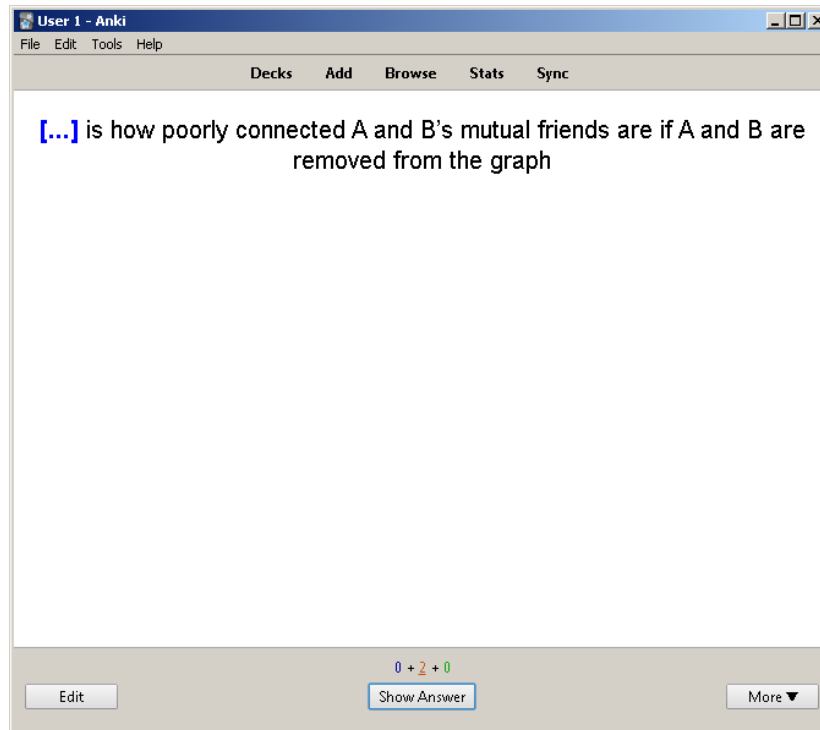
User 1 - Anki

File Edit Tools Help

Decks Add Browse Stats Sync

[...] is how poorly connected A and B's mutual friends are if A and B are removed from the graph

0 + 2 + 0

Edit

Show Answer

More ▼